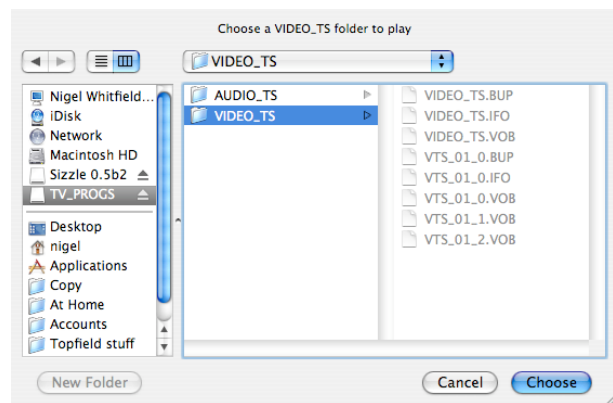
Choose a VIDEO_TS folder to play

VIDEO_TS

Nigel Whitfield...
iDisk
Network
Macintosh HD
Sizzle 0.5b2
TV_PROGS

Desktop
nigel
Applications
Copy
At Home
Accounts
Topfield stuff

AUDIO_TS
VIDEO_TS

VIDEO_TS.BUP
VIDEO_TS.IFO
VIDEO_TS.VOB
VTS_01_0.BUP
VTS_01_0.IFO
VTS_01_0.VOB
VTS_01_1.VOB
VTS_01_2.VOB

New Folder
Cancel
Choose